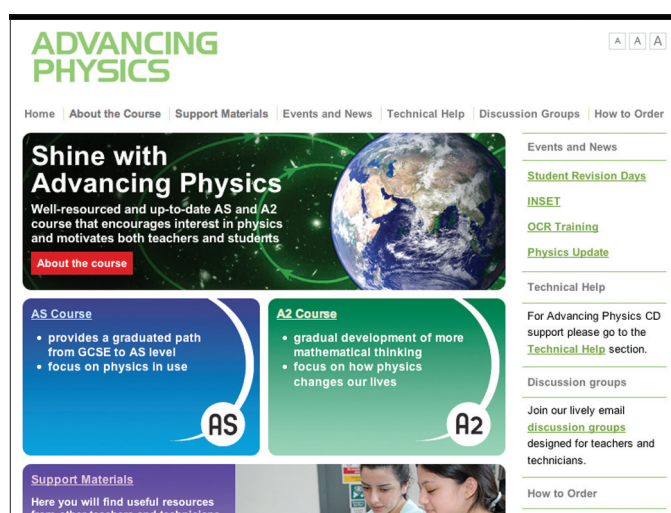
ADVANCING PHYSICS

A A A

Home | About the Course | Support Materials | Events and News | Technical Help | Discussion Groups | How to Order

Shine with Advancing Physics

Well-resourced and up-to-date AS and A2 course that encourages interest in physics and motivates both teachers and students

About the course

AS Course

• provides a graduated path from GCSE to AS level
• focus on physics in use

AS

A2 Course

• gradual development of more mathematical thinking
• focus on how physics changes our lives

A2

Support Materials

Here you will find useful resources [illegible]

Events and News

Student Revision Days

INSET

OCR Training

Physics Update

Technical Help

For Advancing Physics CD support please go to the Technical Help section.

Discussion groups

Join our lively email discussion groups designed for teachers and technicians.

How to Order